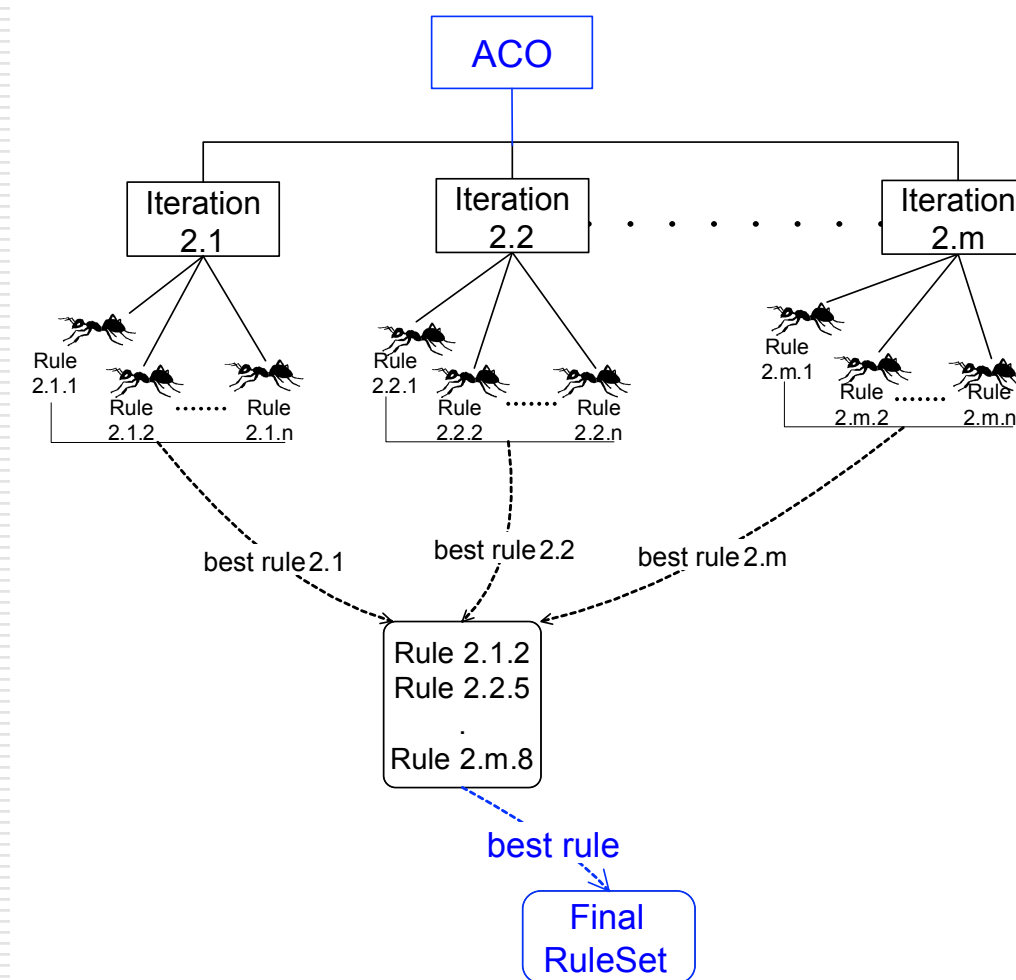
ACO

Iteration 2.1

Iteration 2.2

Iteration 2.m

Rule 2.1.1

Rule 2.1.2

Rule 2.1.n

Rule 2.2.1

Rule 2.2.2

Rule 2.2.n

Rule 2.m.1

Rule 2.m.2

Rule 2.m.n

best rule 2.1

best rule 2.2

best rule 2.m

Rule 2.1.2
Rule 2.2.5
.
Rule 2.m.8

best rule

Final RuleSet